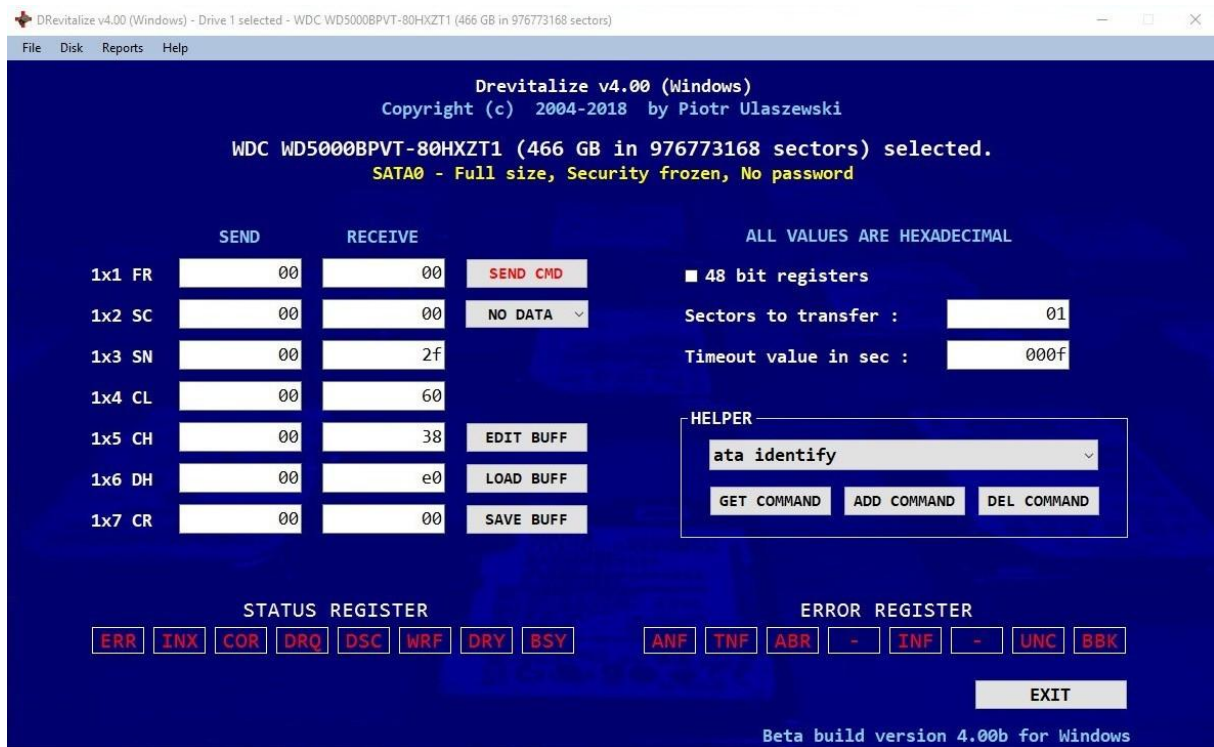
DRevitalize v4.00 (Windows) - Drive 1 selected - WDC WD5000BPVT-80HXZT1 (466 GB in 976773168 sectors)

File Disk Reports Help

Drevitalize v4.00 (Windows)
Copyright (c) 2004-2018 by Piotr Ulaszewski

WDC WD5000BPVT-80HXZT1 (466 GB in 976773168 sectors) selected.
SATA0 - Full size, Security frozen, No password

SEND RECEIVE

ALL VALUES ARE HEXADECIMAL

| | SEND | RECEIVE | |
|---|---|---|---|
| 1x1 FR | 00 | 00 | SEND CMD |
| 1x2 SC | 00 | 00 | NO DATA |
| 1x3 SN | 00 | 2f | |
| 1x4 CL | 00 | 60 | |
| 1x5 CH | 00 | 38 | EDIT BUFF |
| 1x6 DH | 00 | e0 | LOAD BUFF |
| 1x7 CR | 00 | 00 | SAVE BUFF |

48 bit registers

Sectors to transfer : 01

Timeout value in sec : 000f

HELPER
ata identify
GET COMMAND ADD COMMAND DEL COMMAND

STATUS REGISTER
ERR INX COR DRQ DSC WRF DRY BSY

ERROR REGISTER
ANF TNF ABR - INF - UNC BBK

EXIT

Beta build version 4.00b for Windows